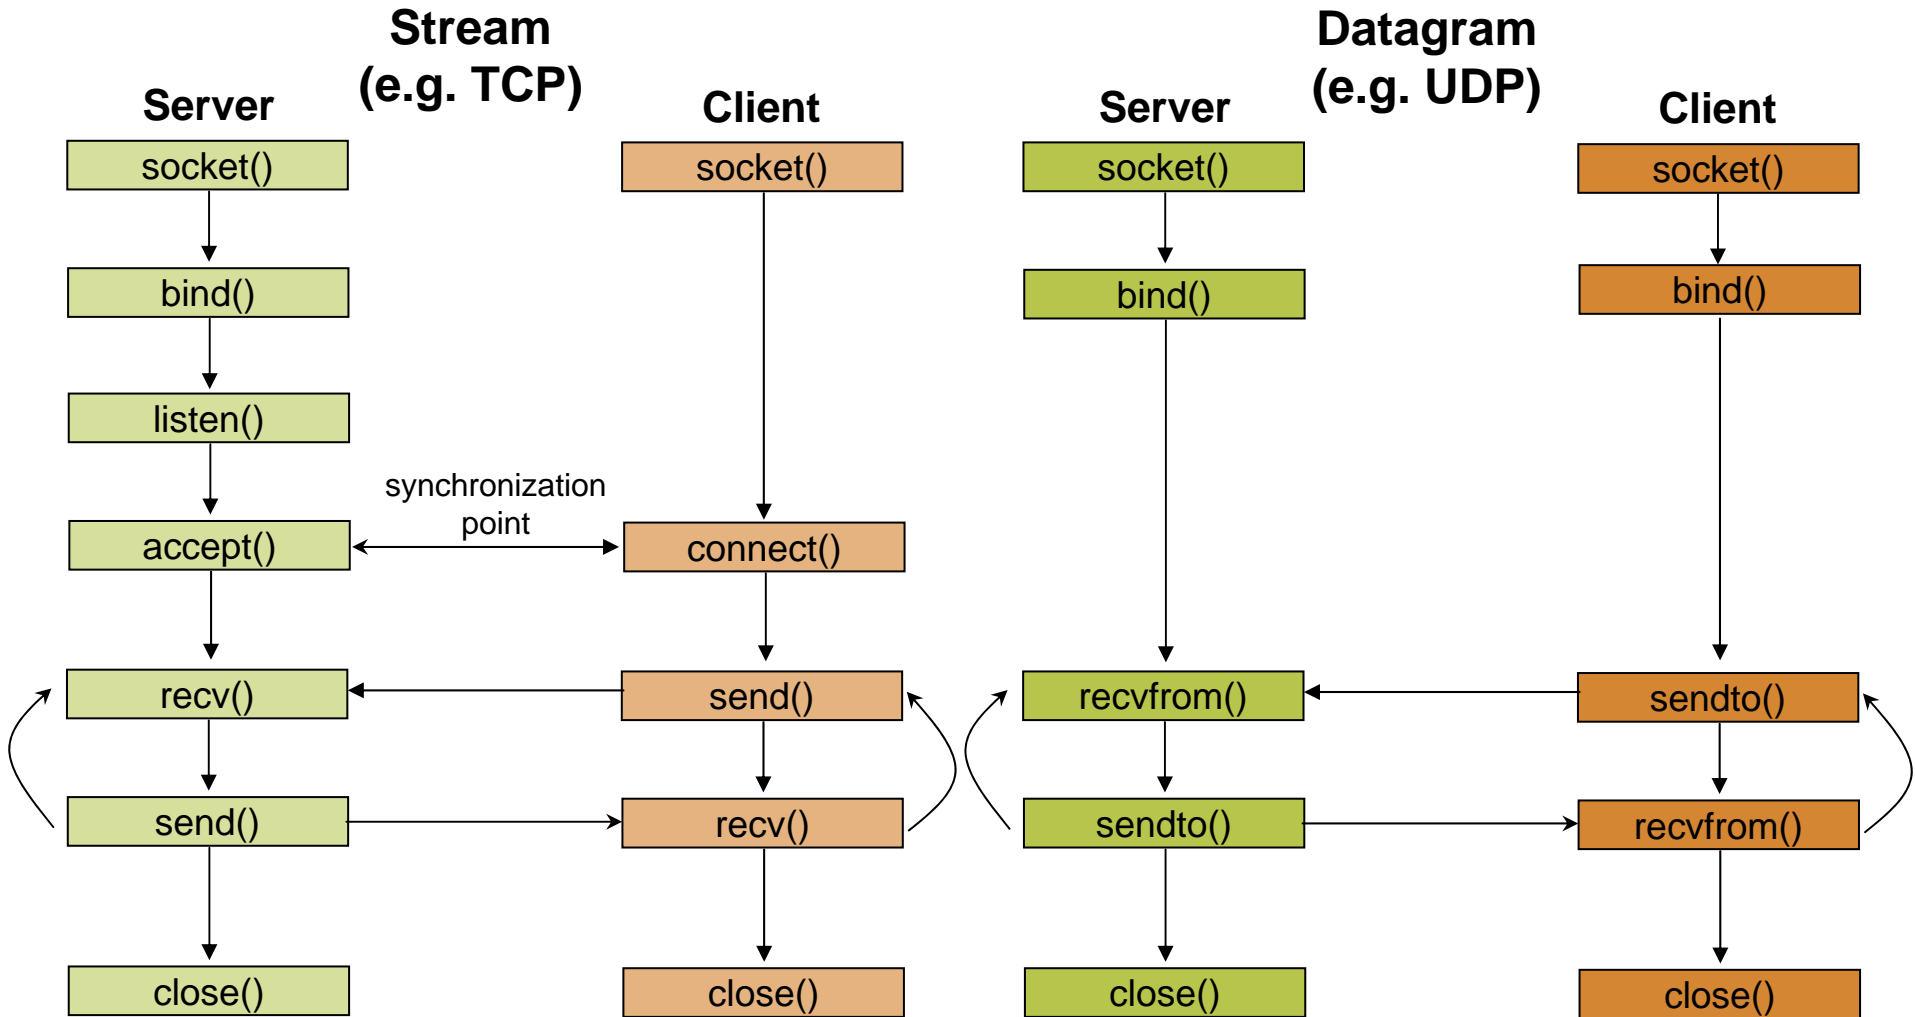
Stream
(e.g. TCP)

Server

socket()

bind()

listen()

accept()

recv()

send()

close()

Client

socket()

connect()

send()

recv()

close()

synchronization point

Datagram
(e.g. UDP)

Server

socket()

bind()

recvfrom()

sendto()

close()

Client

socket()

bind()

sendto()

recvfrom()

close()